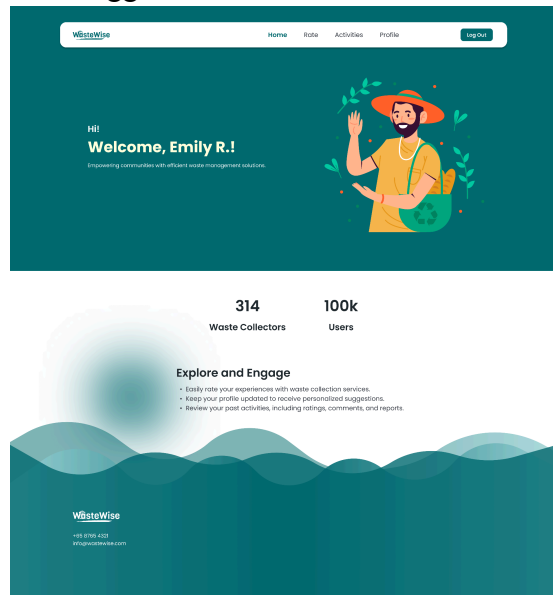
WasteWise

Home Rate Activities Profile Log Out

Hi!

Welcome, Emily R.!

Empowering communities with efficient waste management solutions.

314
Waste Collectors

100k
Users

Explore and Engage

• Easily rate your experiences with waste collection services.
• Keep your profile updated to receive personalized suggestions.
• Review your past activities, including ratings, comments, and reports.

WasteWise

+65 8765 4321
info@wastewise.com